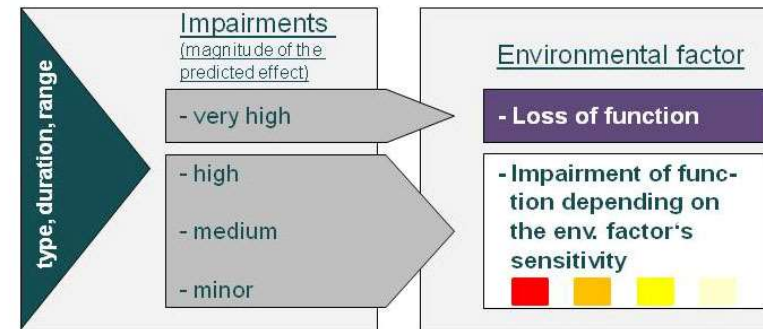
type, duration, range

Impairments
(magnitude of the predicted effect)

- very high

- high

- medium

- minor

Environmental factor

- Loss of function

- Impairment of function depending on the env. factor's sensitivity